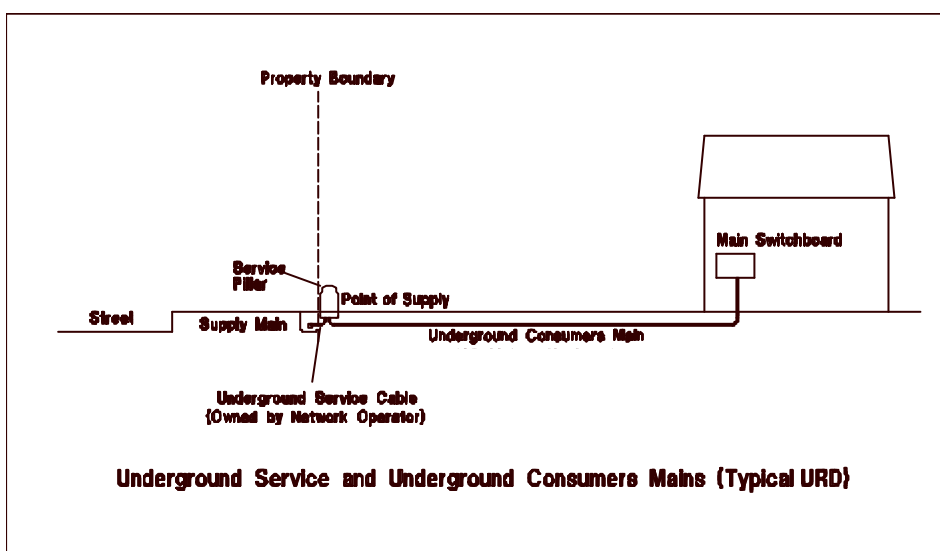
Property Boundary

Main Switchboard

Service Pillar

Point of Supply

Street

Supply Main

Underground Consumers Main

Underground Service Cable (Owned by Network Operator)

Underground Service and Underground Consumers Mains (Typical URD)